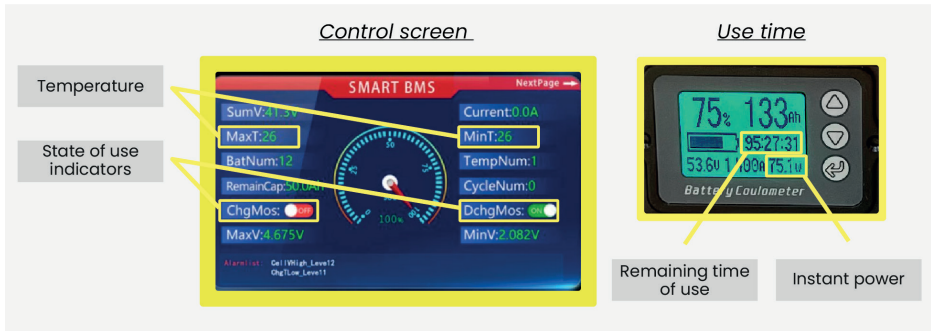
Control screen

Use time

Temperature

State of use indicators

SMART BMS

NextPage

SumV:41.3V

MaxT:26

BatNum:12

RemainCap:50.0AH

ChgMos: OFF

MaxV:4.675V

Current:0.0A

MinT:26

TempNum:1

CycleNum:0

DchgMos: ON

MinV:2.082V

100%

Alarmlist CellVHigh_Level2 ChgTLow_Level1

75% 133Ah

95:27:31

53.6V 1.400A 75.1W

Battery Coulometer

Remaining time of use

Instant power